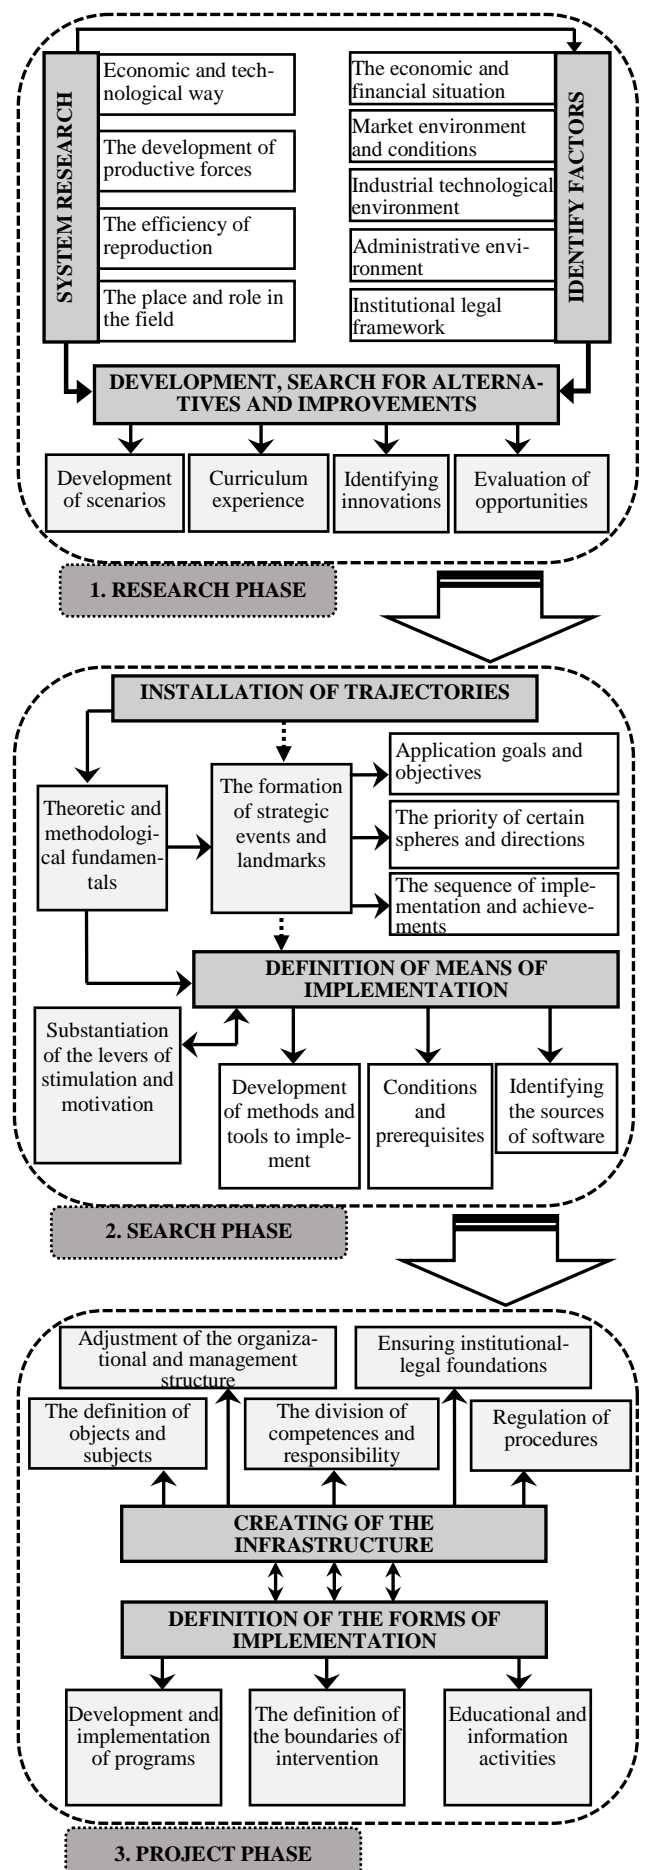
SYSTEM RESEARCH

Economic and technological way

The development of productive forces

The efficiency of reproduction

The place and role in the field

The economic and financial situation

Market environment and conditions

Industrial technological environment

Administrative environment

Institutional legal framework

IDENTIFY FACTORS

DEVELOPMENT, SEARCH FOR ALTERNATIVES AND IMPROVEMENTS

Development of scenarios

Curriculum experience

Identifying innovations

Evaluation of opportunities

1. RESEARCH PHASE

INSTALLATION OF TRAJECTORIES

Theoretic and methodological fundamentals

The formation of strategic events and landmarks

Application goals and objectives

The priority of certain spheres and directions

The sequence of implementation and achievements

DEFINITION OF MEANS OF IMPLEMENTATION

Substantiation of the levers of stimulation and motivation

Development of methods and tools to implement

Conditions and prerequisites

Identifying the sources of software

2. SEARCH PHASE

Adjustment of the organizational and management structure

Ensuring institutional-legal foundations

The definition of objects and subjects

The division of competences and responsibility

Regulation of procedures

CREATING OF THE INFRASTRUCTURE

DEFINITION OF THE FORMS OF IMPLEMENTATION

Development and implementation of programs

The definition of the boundaries of intervention

Educational and information activities

3. PROJECT PHASE